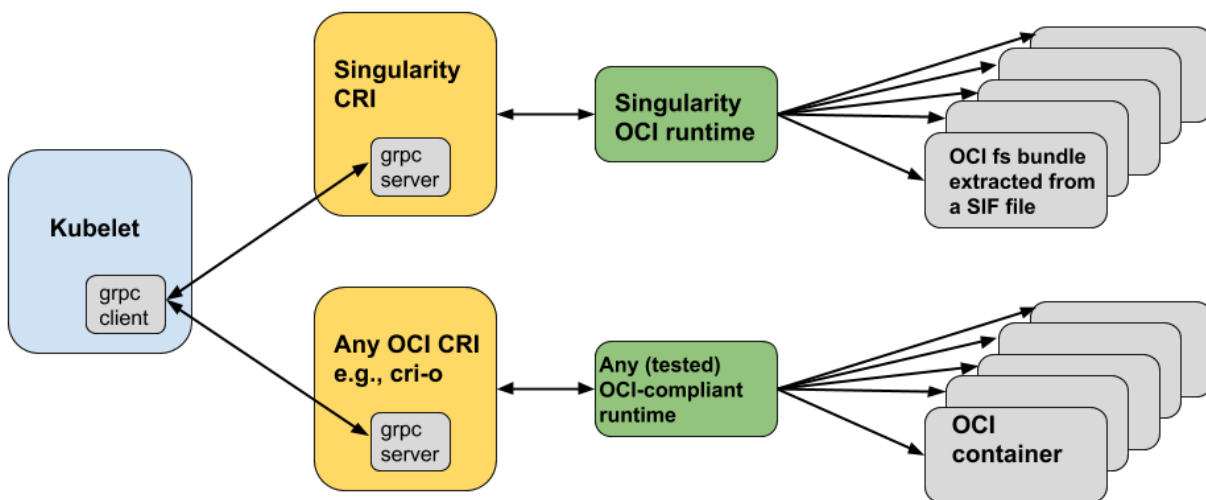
Kubelet

grpc client

Singularity CRI

grpc server

Singularity OCI runtime

OCI fs bundle extracted from a SIF file

Any OCI CRI e.g., cri-o

grpc server

Any (tested) OCI-compliant runtime

OCI container